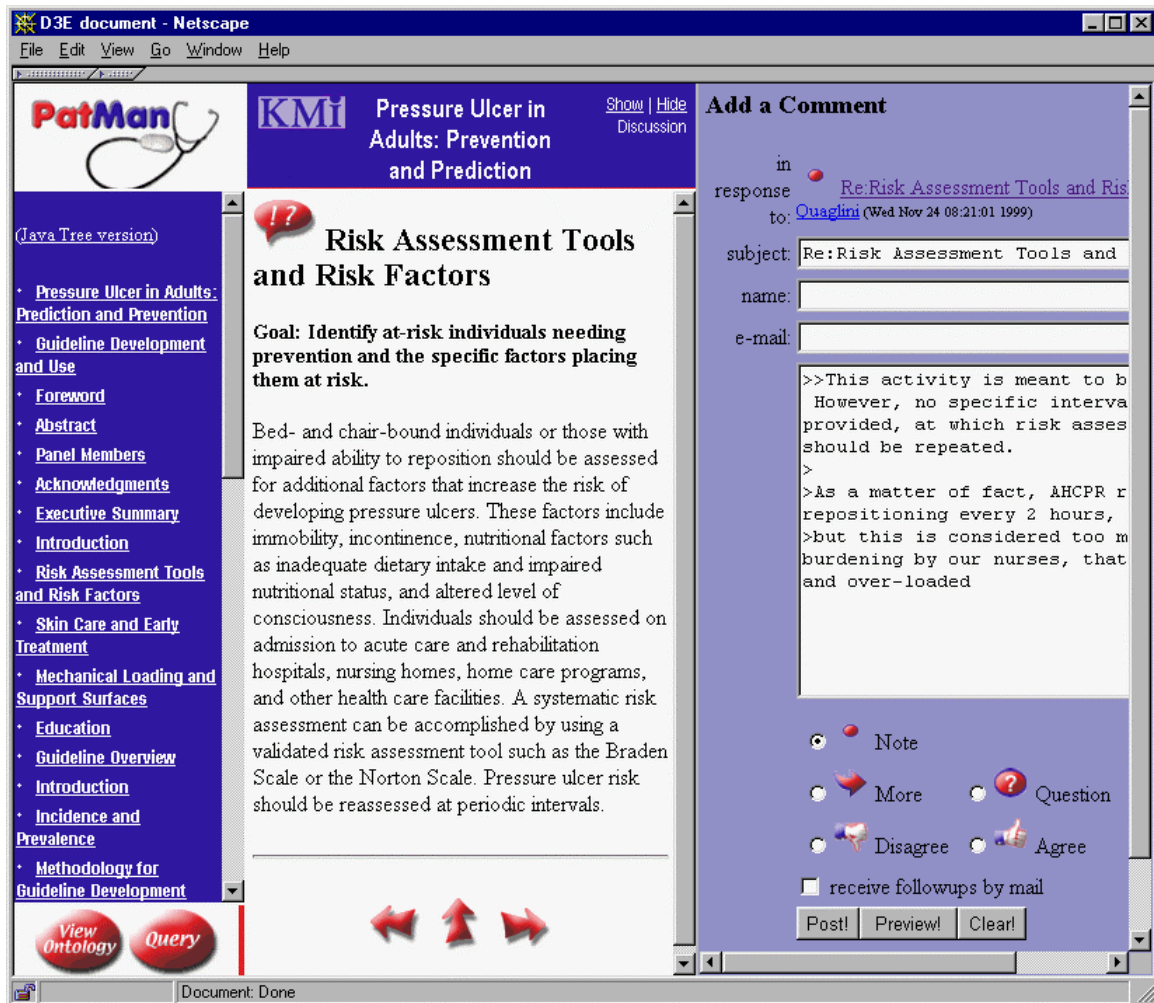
D3E document - Netscape

File Edit View Go Window Help

PatMan

KMi

Pressure Ulcer in Adults: Prevention and Prediction

Show | Hide Discussion

(Java Tree version)

Pressure Ulcer in Adults: Prediction and Prevention
Guideline Development and Use
Foreword
Abstract
Panel Members
Acknowledgments
Executive Summary
Introduction
Risk Assessment Tools and Risk Factors
Skin Care and Early Treatment
Mechanical Loading and Support Surfaces
Education
Guideline Overview
Introduction
Incidence and Prevalence
Methodology for Guideline Development

View Ontology
Query

Risk Assessment Tools and Risk Factors

Goal: Identify at-risk individuals needing prevention and the specific factors placing them at risk.

Bed- and chair-bound individuals or those with impaired ability to reposition should be assessed for additional factors that increase the risk of developing pressure ulcers. These factors include immobility, incontinence, nutritional factors such as inadequate dietary intake and impaired nutritional status, and altered level of consciousness. Individuals should be assessed on admission to acute care and rehabilitation hospitals, nursing homes, home care programs, and other health care facilities. A systematic risk assessment can be accomplished by using a validated risk assessment tool such as the Braden Scale or the Norton Scale. Pressure ulcer risk should be reassessed at periodic intervals.

Add a Comment

in response to: Re:Risk Assessment Tools and Ris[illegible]
Quaglini (Wed Nov 24 08:21:01 1999)

subject: Re:Risk Assessment Tools and
name:
e-mail:

>>This activity is meant to b
 However, no specific interva
provided, at which risk asses
should be repeated.
>
>As a matter of fact, AHCPR r
repositioning every 2 hours,
>but this is considered too m
burdening by our nurses, that
and over-loaded

Note
More
Question
Disagree
Agree
receive followups by mail

Post! Preview! Clear!

Document: Done